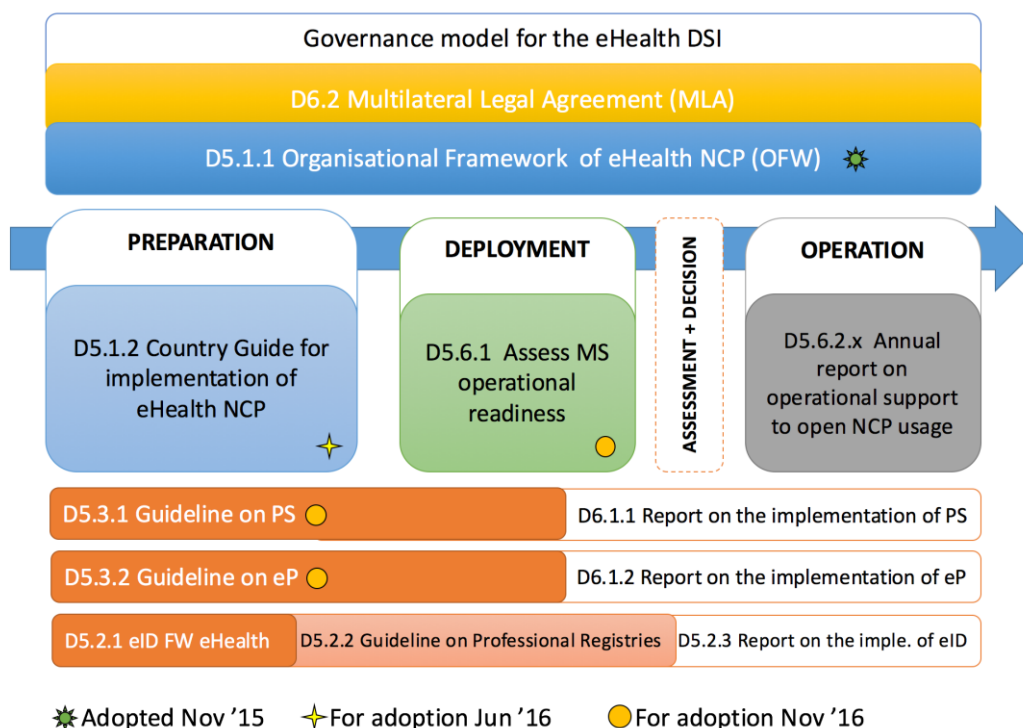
Governance model for the eHealth DSI

D6.2 Multilateral Legal Agreement (MLA)

D5.1.1 Organisational Framework of eHealth NCP (OFW)

PREPARATION

D5.1.2 Country Guide for implementation of eHealth NCP

DEPLOYMENT

D5.6.1 Assess MS operational readiness

ASSESSMENT + DECISION

OPERATION

D5.6.2.x Annual report on operational support to open NCP usage

D5.3.1 Guideline on PS

D6.1.1 Report on the implementation of PS

D5.3.2 Guideline on eP

D6.1.2 Report on the implementation of eP

D5.2.1 eID FW eHealth

D5.2.2 Guideline on Professional Registries

D5.2.3 Report on the imple. of eID

Adopted Nov '15 For adoption Jun '16 For adoption Nov '16